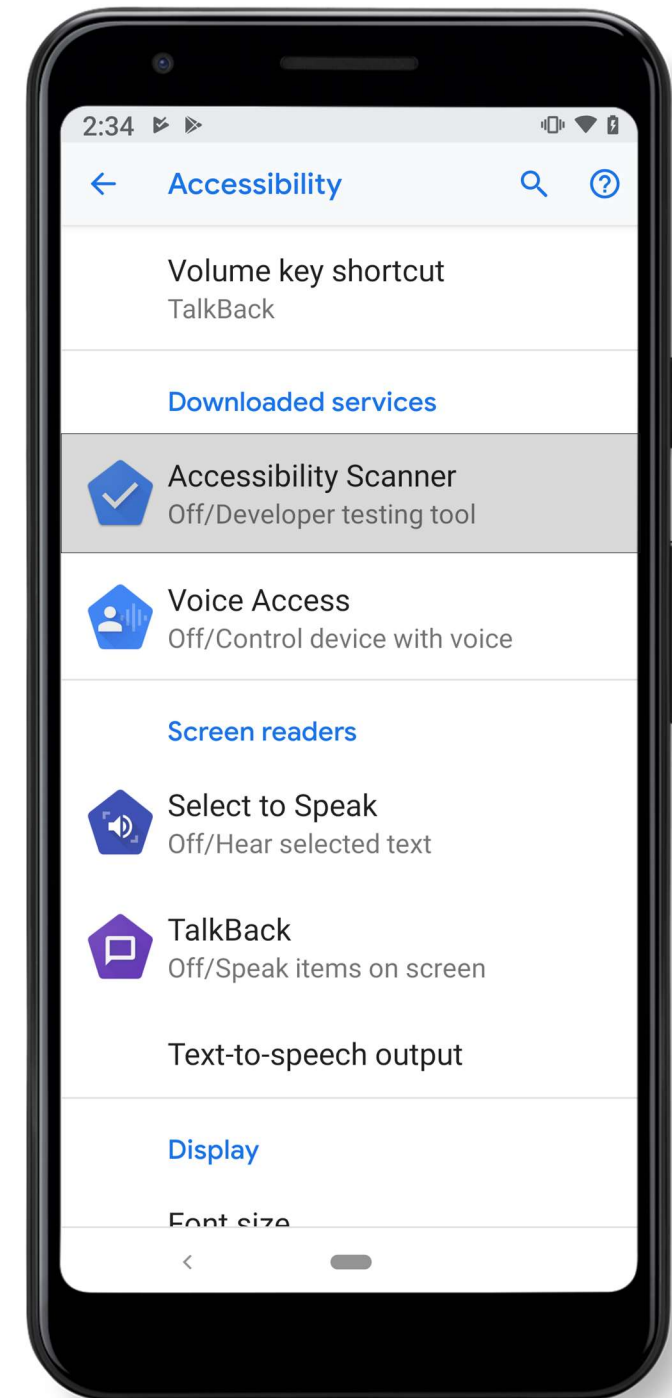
2:34

Accessibility

Volume key shortcut
TalkBack

Downloaded services

Accessibility Scanner
Off/Developer testing tool

Voice Access
Off/Control device with voice

Screen readers

Select to Speak
Off/Hear selected text

TalkBack
Off/Speak items on screen

Text-to-speech output

Display

Font size